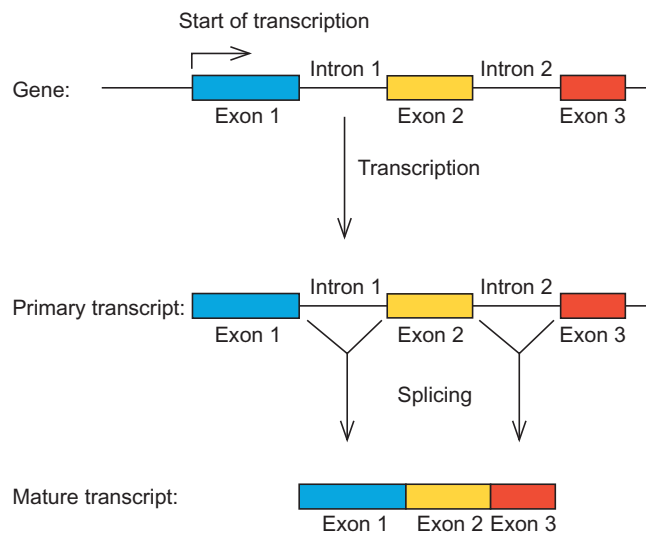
Start of transcription

Gene:

Intron 1

Intron 2

Exon 1

Exon 2

Exon 3

Transcription

Primary transcript:

Intron 1

Intron 2

Exon 1

Exon 2

Exon 3

Splicing

Mature transcript:

Exon 1

Exon 2

Exon 3